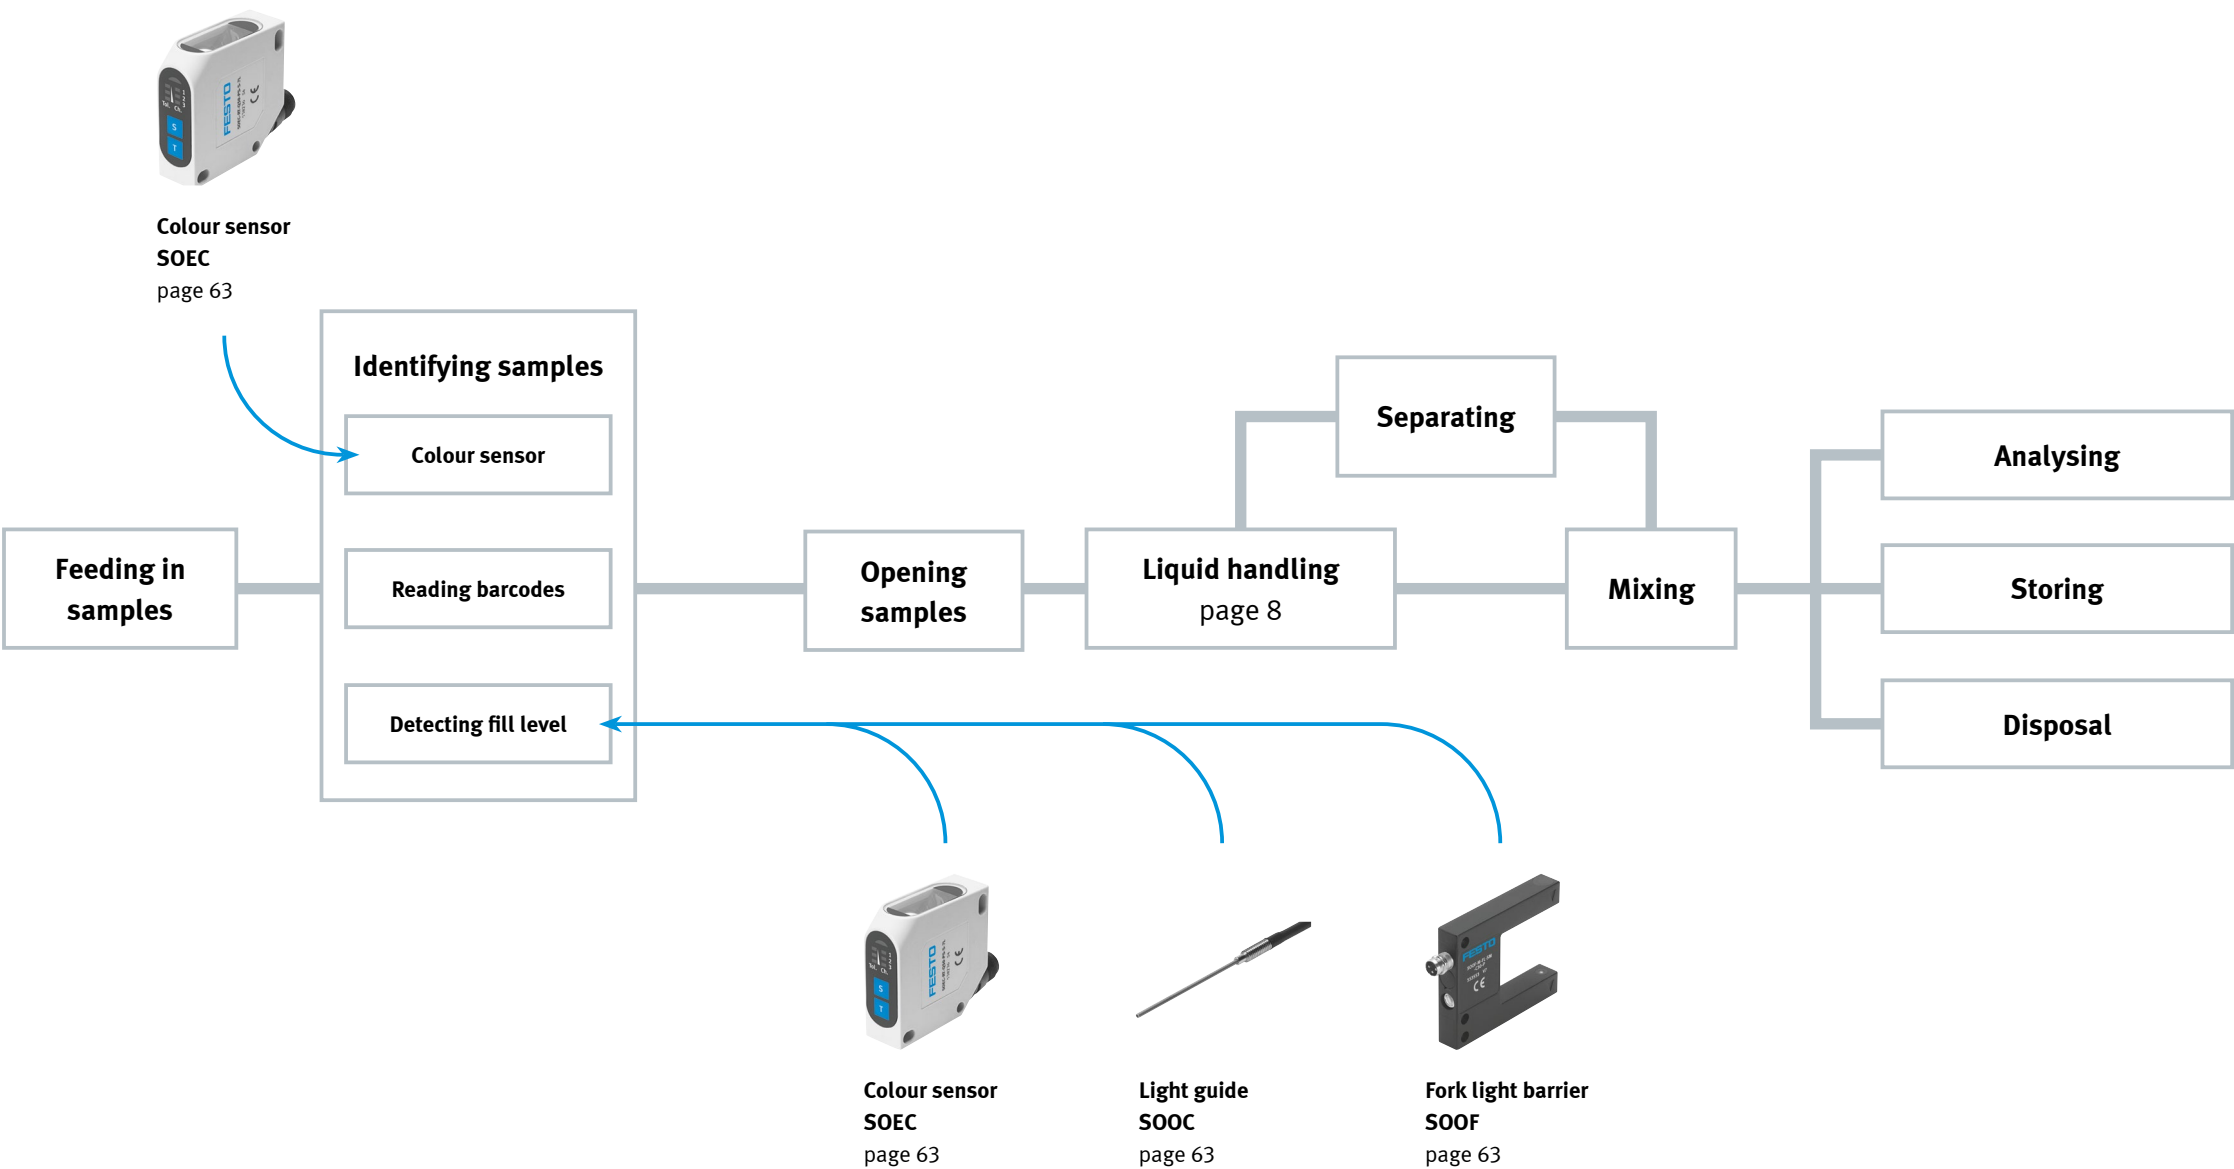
Colour sensor
SOEC
page 63

Identifying samples

Colour sensor

Reading barcodes

Detecting fill level

Feeding in samples

Opening samples

Separating

Liquid handling
page 8

Mixing

Analysing

Storing

Disposal

Colour sensor
SOEC
page 63

Light guide
SOOC
page 63

Fork light barrier
SOOF
page 63